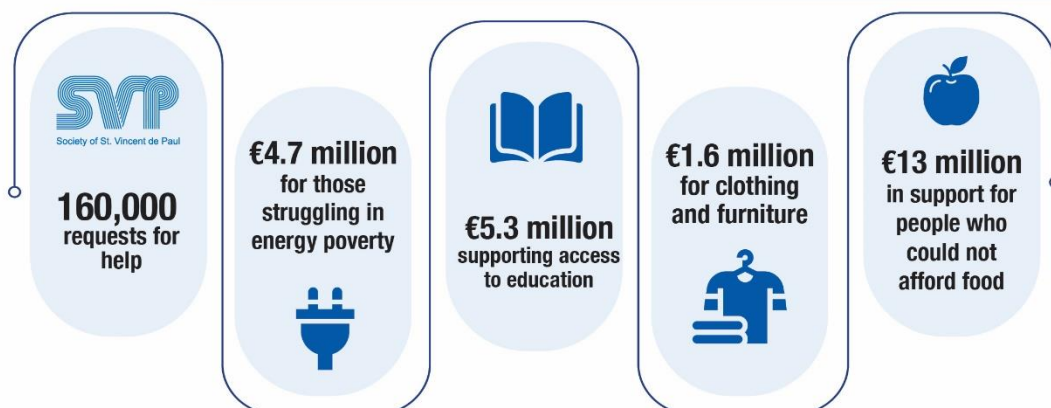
SVP
Society of St. Vincent de Paul

160,000 requests for help

€4.7 million for those struggling in energy poverty

€5.3 million supporting access to education

€1.6 million for clothing and furniture

€13 million in support for people who could not afford food